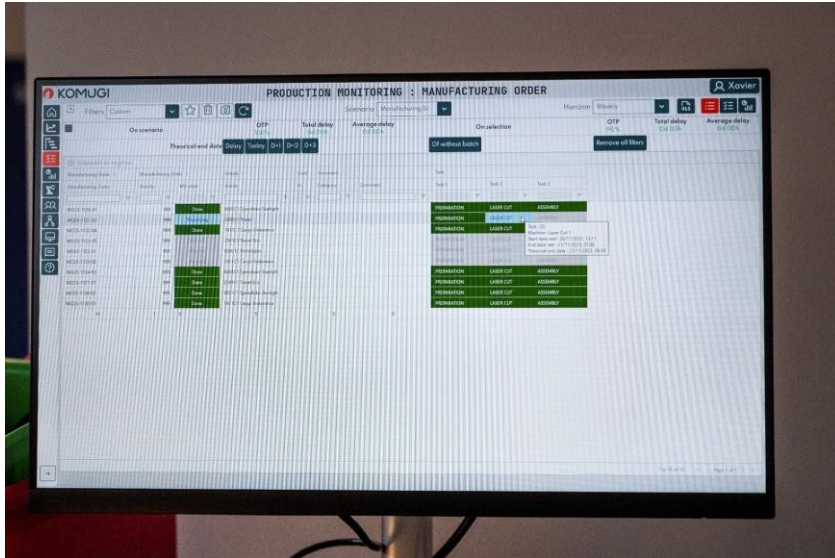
KOMUGI

PRODUCTION MONITORING : MANUFACTURING ORDER

Xavier

Filters Custom

Scenario

Horizon Weekly

On scenario

OTP

Total delay

Average delay

On selection

OTP

Total delay

Average delay

Theorical end date

Delay

Today

D+1

D+2

D+3

Of without batch

Remove all filters

Done

Done

Done

Done

Done

PREPARATION

LASER CUT

ASSEMBLY

PREPARATION

LASER CUT

PREPARATION

LASER CUT

ASSEMBLY

PREPARATION

LASER CUT

ASSEMBLY

PREPARATION

LASER CUT

ASSEMBLY

PREPARATION

LASER CUT

ASSEMBLY

PREPARATION

LASER CUT

ASSEMBLY

Machine : Laser Cut 1

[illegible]